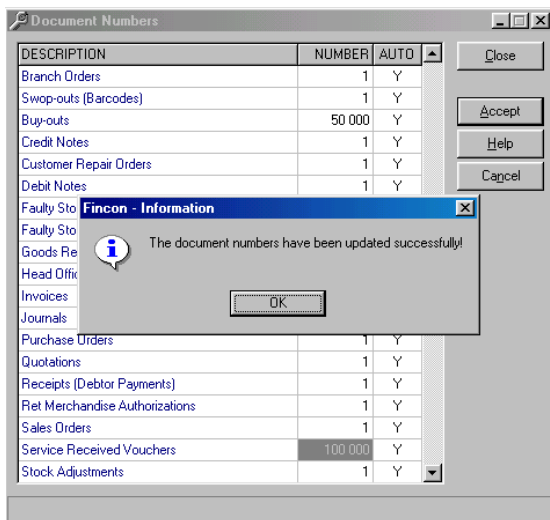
Document Numbers

| DESCRIPTION | NUMBER | AUTO |
|---|---|---|
| Branch Orders | 1 | Y |
| Swop-outs (Barcodes) | 1 | Y |
| Buy-outs | 50 000 | Y |
| Credit Notes | 1 | Y |
| Customer Repair Orders | 1 | Y |
| Debit Notes | 1 | Y |
| Faulty Sto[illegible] | | |
| Faulty Sto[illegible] | | |
| Goods Re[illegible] | | |
| Head Offic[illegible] | | |
| Invoices | | |
| Journals | | |
| Purchase Orders | | Y |
| Quotations | 1 | Y |
| Receipts (Debtor Payments) | 1 | Y |
| Ret Merchandise Authorizations | 1 | Y |
| Sales Orders | 1 | Y |
| Service Received Vouchers | 100 000 | Y |
| Stock Adjustments | 1 | Y |

Close

Accept

Help

Cancel

Fincon - Information

The document numbers have been updated successfully!

OK